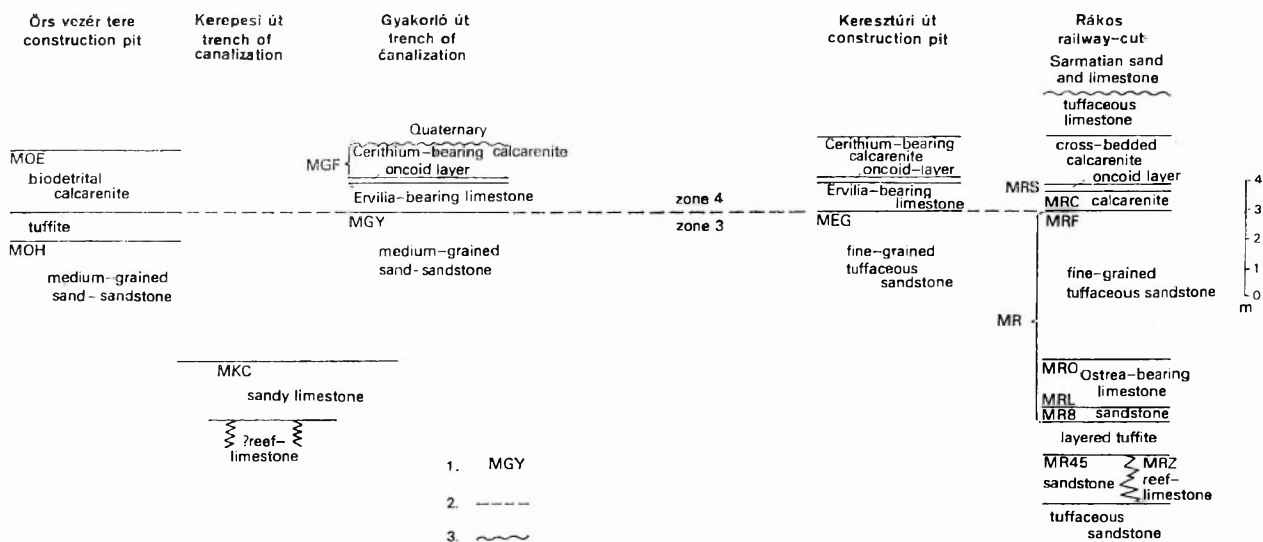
Örs vezér tere construction pit

Kerepesi út trench of canalization

Gyakorló út trench of canalization

Keresztúri út construction pit

Rákos railway-cut

Sarmatian sand and limestone

tuffaceous limestone

Quaternary

MOE biodetrital calcarenite

MGF Cerithium-bearing calcarenite oncoid layer

Ervilia-bearing limestone

Cerithium-bearing calcarenite oncoid-layer

Ervilia-bearing limestone

cross-bedded calcarenite

MRS oncoid layer

MRC calcarenite

zone 4

zone 3

tuffite

MOH medium-grained sand-sandstone

MGY medium-grained sand-sandstone

MEG fine-grained tuffaceous sandstone

MRF fine-grained tuffaceous sandstone

4 3 2 1 0 m

MR

MKC sandy limestone

?reef-limestone

MRO Ostrea-bearing limestone

MRL

MR8 sandstone

layered tuffite

MR45 sandstone

MRZ reef-limestone

tuffaceous sandstone

1. MGY

2.

3.